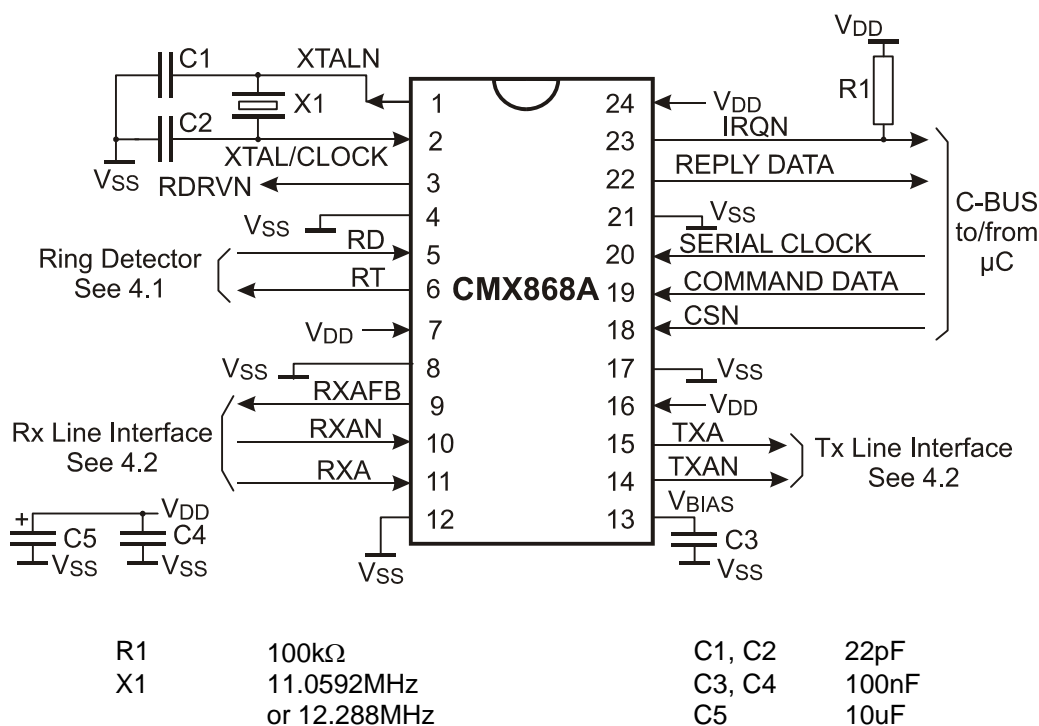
$V_{DD}$

C1 XTALN

X1

R1

C2

1 24 $V_{DD}$

2 23 IRQN

XTAL/CLOCK

$V_{SS}$

RDRVN 3 22 REPLY DATA

4 21 $V_{SS}$

C-BUS to/from µC

$V_{SS}$

RD 5 20 SERIAL CLOCK

Ring Detector See 4.1

RT 6 CMX868A 19 COMMAND DATA

$V_{DD}$ 7 18 CSN

$V_{SS}$ 8 17 $V_{SS}$

RXAFB 9 16 $V_{DD}$

Rx Line Interface See 4.2

RXAN 10 15 TXA

Tx Line Interface See 4.2

RXA 11 14 TXAN

$V_{DD}$

+

C5 C4

$V_{SS}$ $V_{SS}$

12 13 $V_{BIAS}$

C3

$V_{SS}$ $V_{SS}$

| R1 | 100kΩ | C1, C2 | 22pF |
|---|---|---|---|
| X1 | 11.0592MHz | C3, C4 | 100nF |
| | or 12.288MHz | C5 | 10uF |